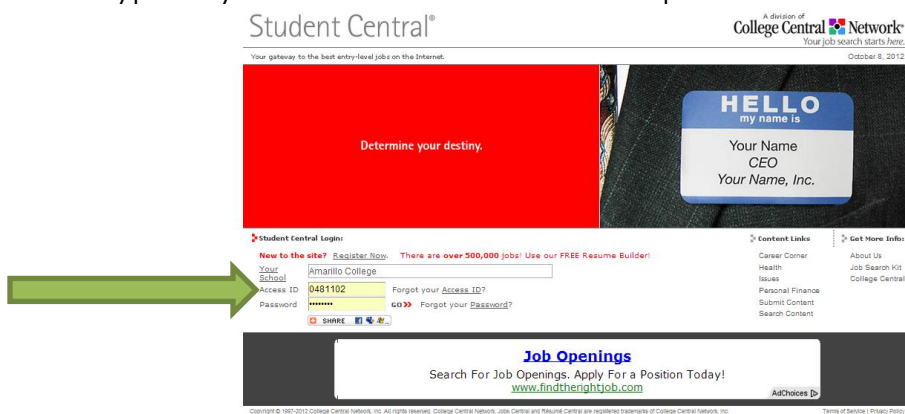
Student Central®

A division of
College Central Network®
Your job search starts here.

Your gateway to the best entry-level jobs on the Internet.

October 8, 2012

Determine your destiny.

HELLO
my name is
Your Name
CEO
Your Name, Inc.

Student Central Login:

New to the site? Register Now. There are over 500,000 jobs! Use our FREE Resume Builder!

Your School: Amarillo College
Access ID: 0481102 Forgot your Access ID?
Password: •••••••• GO» Forgot your Password?

SHARE

Content Links
Career Corner
Health
Issues
Personal Finance
Submit Content
Search Content

Get More Info:
About Us
Job Search Kit
College Central

Job Openings
Search For Job Openings. Apply For a Position Today!
www.findtherightjob.com
AdChoices

Copyright © 1997-2012 College Central Network, Inc. All rights reserved. College Central Network, Jobs Central and Résumé Central are registered trademarks of College Central Network, Inc.

Terms of Service | Privacy Policy